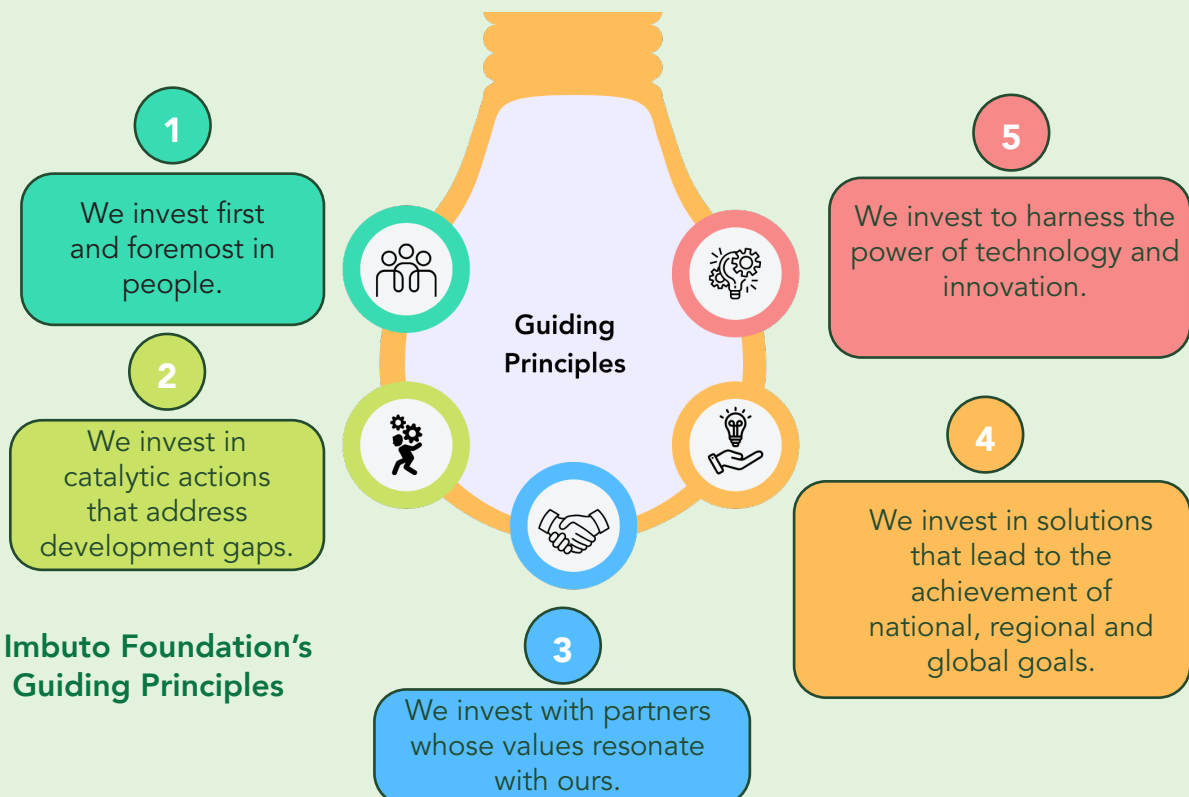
Guiding Principles

1

We invest first and foremost in people.

2

We invest in catalytic actions that address development gaps.

3

We invest with partners whose values resonate with ours.

4

We invest in solutions that lead to the achievement of national, regional and global goals.

5

We invest to harness the power of technology and innovation.

Imbuto Foundation's Guiding Principles